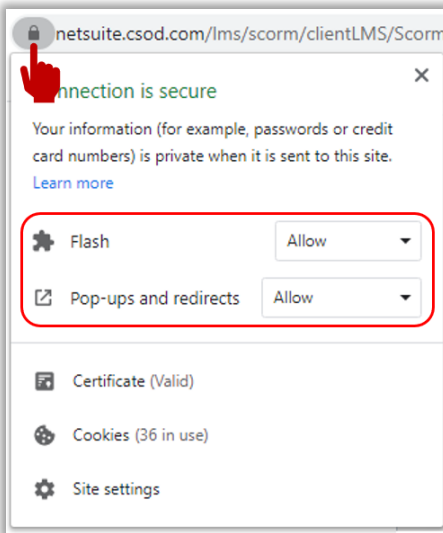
netsuite.csod.com/lms/scorm/clientLMS/Scorm

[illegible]nnection is secure

Your information (for example, passwords or credit card numbers) is private when it is sent to this site.
Learn more

Flash Allow

Pop-ups and redirects Allow

Certificate (Valid)

Cookies (36 in use)

Site settings